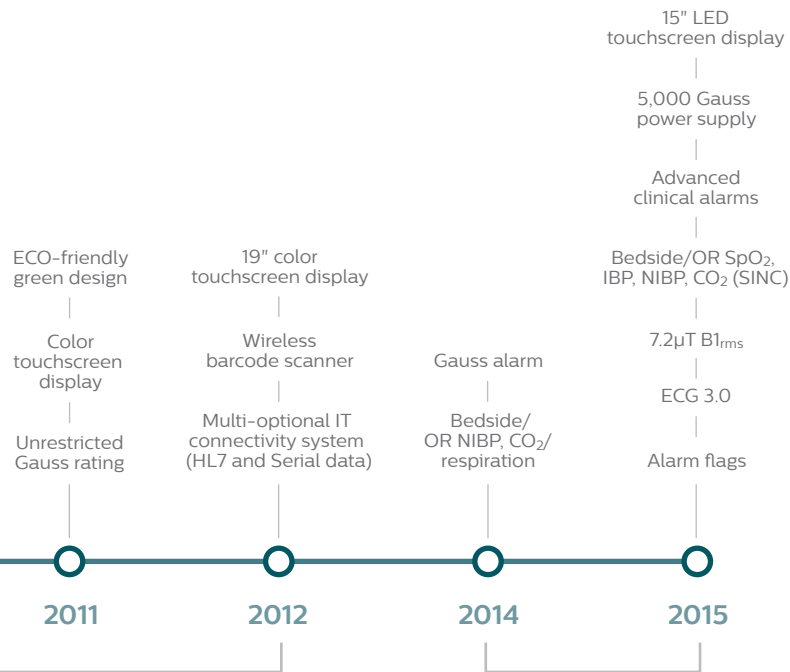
ECO-friendly green design

Color touchscreen display

Unrestricted Gauss rating

2011

19″ color touchscreen display

Wireless barcode scanner

Multi-optional IT connectivity system (HL7 and Serial data)

2012

Gauss alarm

Bedside/ OR NIBP, $CO_2$/ respiration

2014

15″ LED touchscreen display

5,000 Gauss power supply

Advanced clinical alarms

Bedside/OR $SpO_2$, IBP, NIBP, $CO_2$ (SINC)

7.2μT $B1_{rms}$

ECG 3.0

Alarm flags

2015